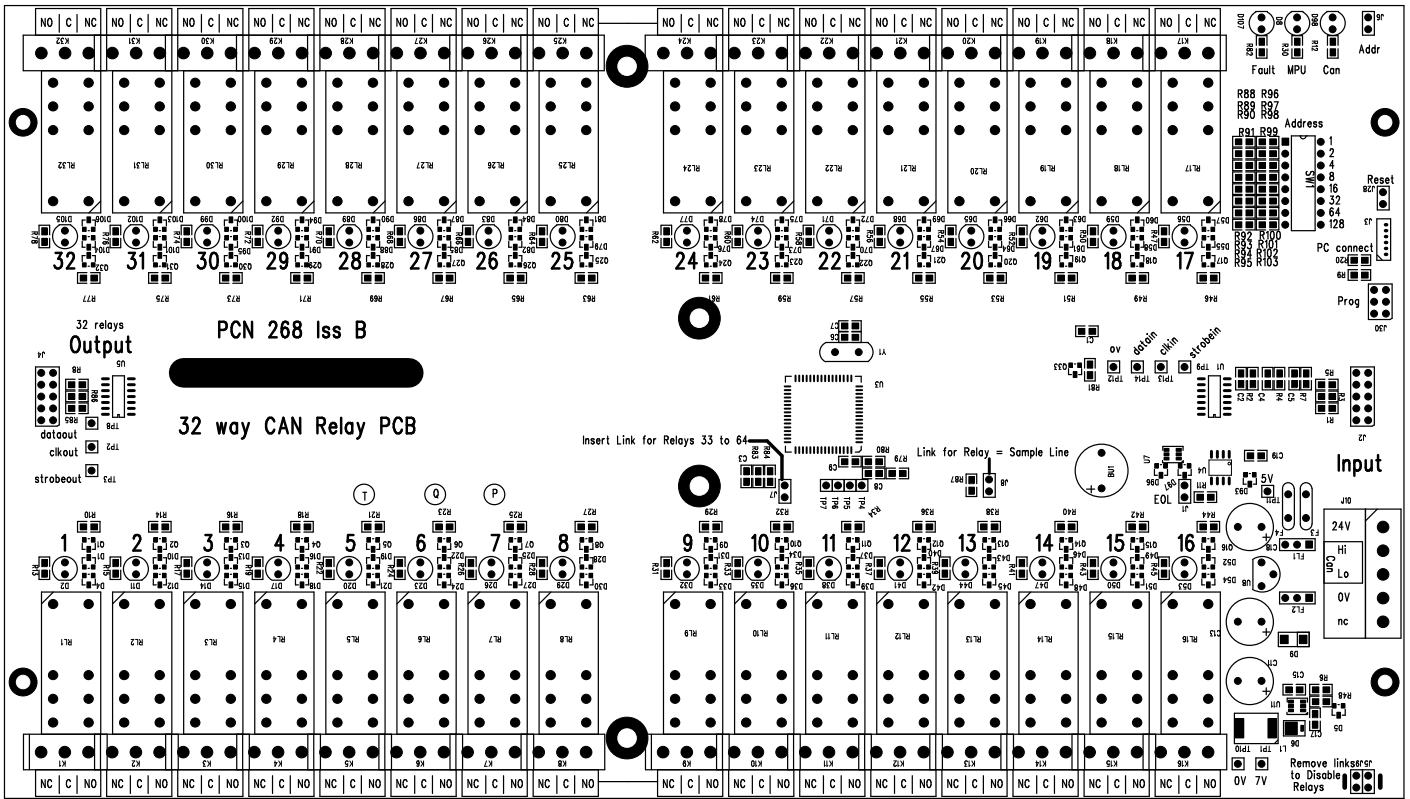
NO C NC NO C NC NO C NC NO C NC NO C NC NO C NC NO C NC NO C NC

NO C NC NO C NC NO C NC NO C NC NO C NC NO C NC NO C NC NO C NC

Fault MPU Can Addr

R88 R96
R89 R97
R90 R98
R91 R99
Address
1
2
4
8
16
32
64
128
R92 R100
R93 R101
R94 R102
R95 R103

Reset

32 31 30 29 28 27 26 25

24 23 22 21 20 19 18 17

PC connect

Prog

32 relays
Output

PCN 268 Iss B

32 way CAN Relay PCB

datout
clkout
strobeout

oe datain clkin strobein

Insert Link for Relays 33 to 64

Link for Relay = Sample Line

EOL

5V

Input

24V
Hi
Lo
Can
0V
nc

T Q P

1 2 3 4 5 6 7 8

9 10 11 12 13 14 15 16

0V 7V

Remove links to Disable Relays

NC C NO NC C NO NC C NO NC C NO NC C NO NC C NO NC C NO NC C NO

NC C NO NC C NO NC C NO NC C NO NC C NO NC C NO NC C NO NC C NO